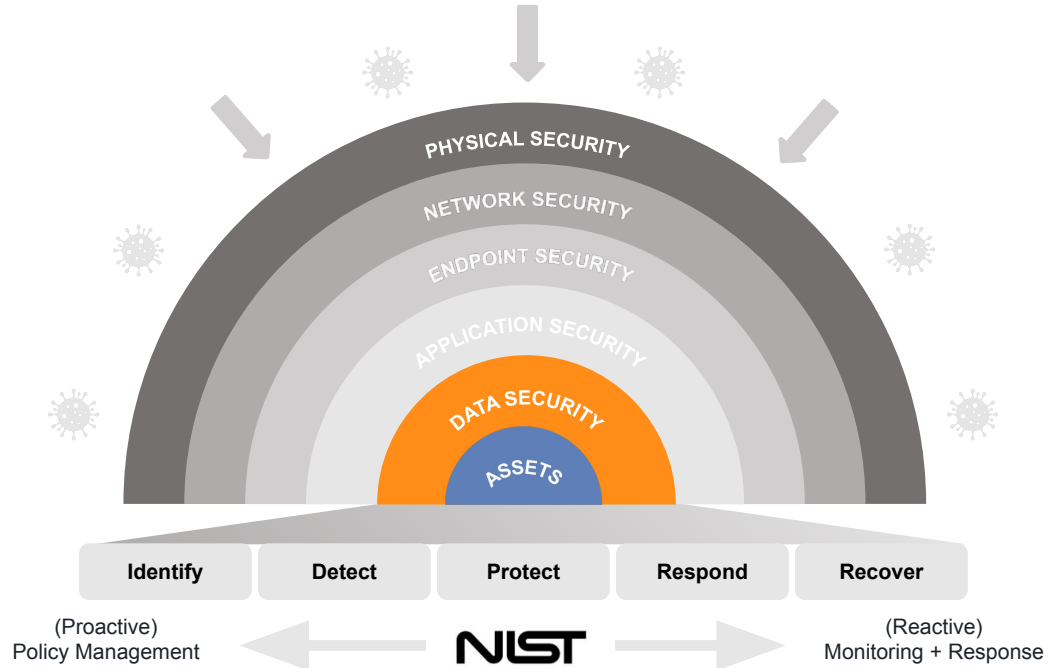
PHYSICAL SECURITY
NETWORK SECURITY
ENDPOINT SECURITY
APPLICATION SECURITY
DATA SECURITY
ASSETS

| Identify | Detect | Protect | Respond | Recover |
|---|---|---|---|---|

(Proactive)
Policy Management

NIST

(Reactive)
Monitoring + Response